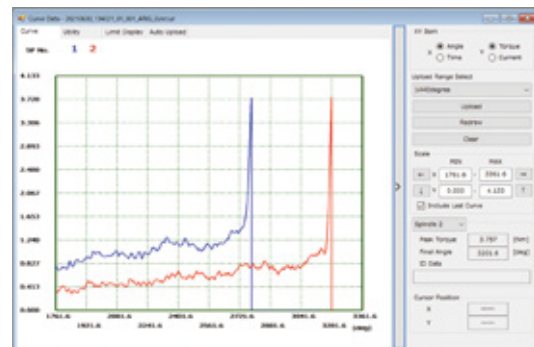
Curve Data - 20210630_134631_01_001_ANG_Curve

Curve Utility Limit Display Auto Upload

SP No. 1 2

4.133
3.720
3.306
2.893
2.480
2.067
1.653
1.240
0.827
0.413
0.000

1761.6 1921.6 2081.6 2241.6 2401.6 2561.6 2721.6 2881.6 3041.6 3201.6 3361.6 [deg]

XY Item
X Angle Time
Y Torque Current

Upload Range Select
1440degree

Upload
Redraw
Clear

Scale
MIN MAX
X 1761.6 3361.6
Y 0.000 4.133
Include Last Curve

Spindle 2

Peak Torque 3.787 [Nm]
Final Angle 3201.6 [deg]
ID Data

Cursor Position
X -----
Y -----